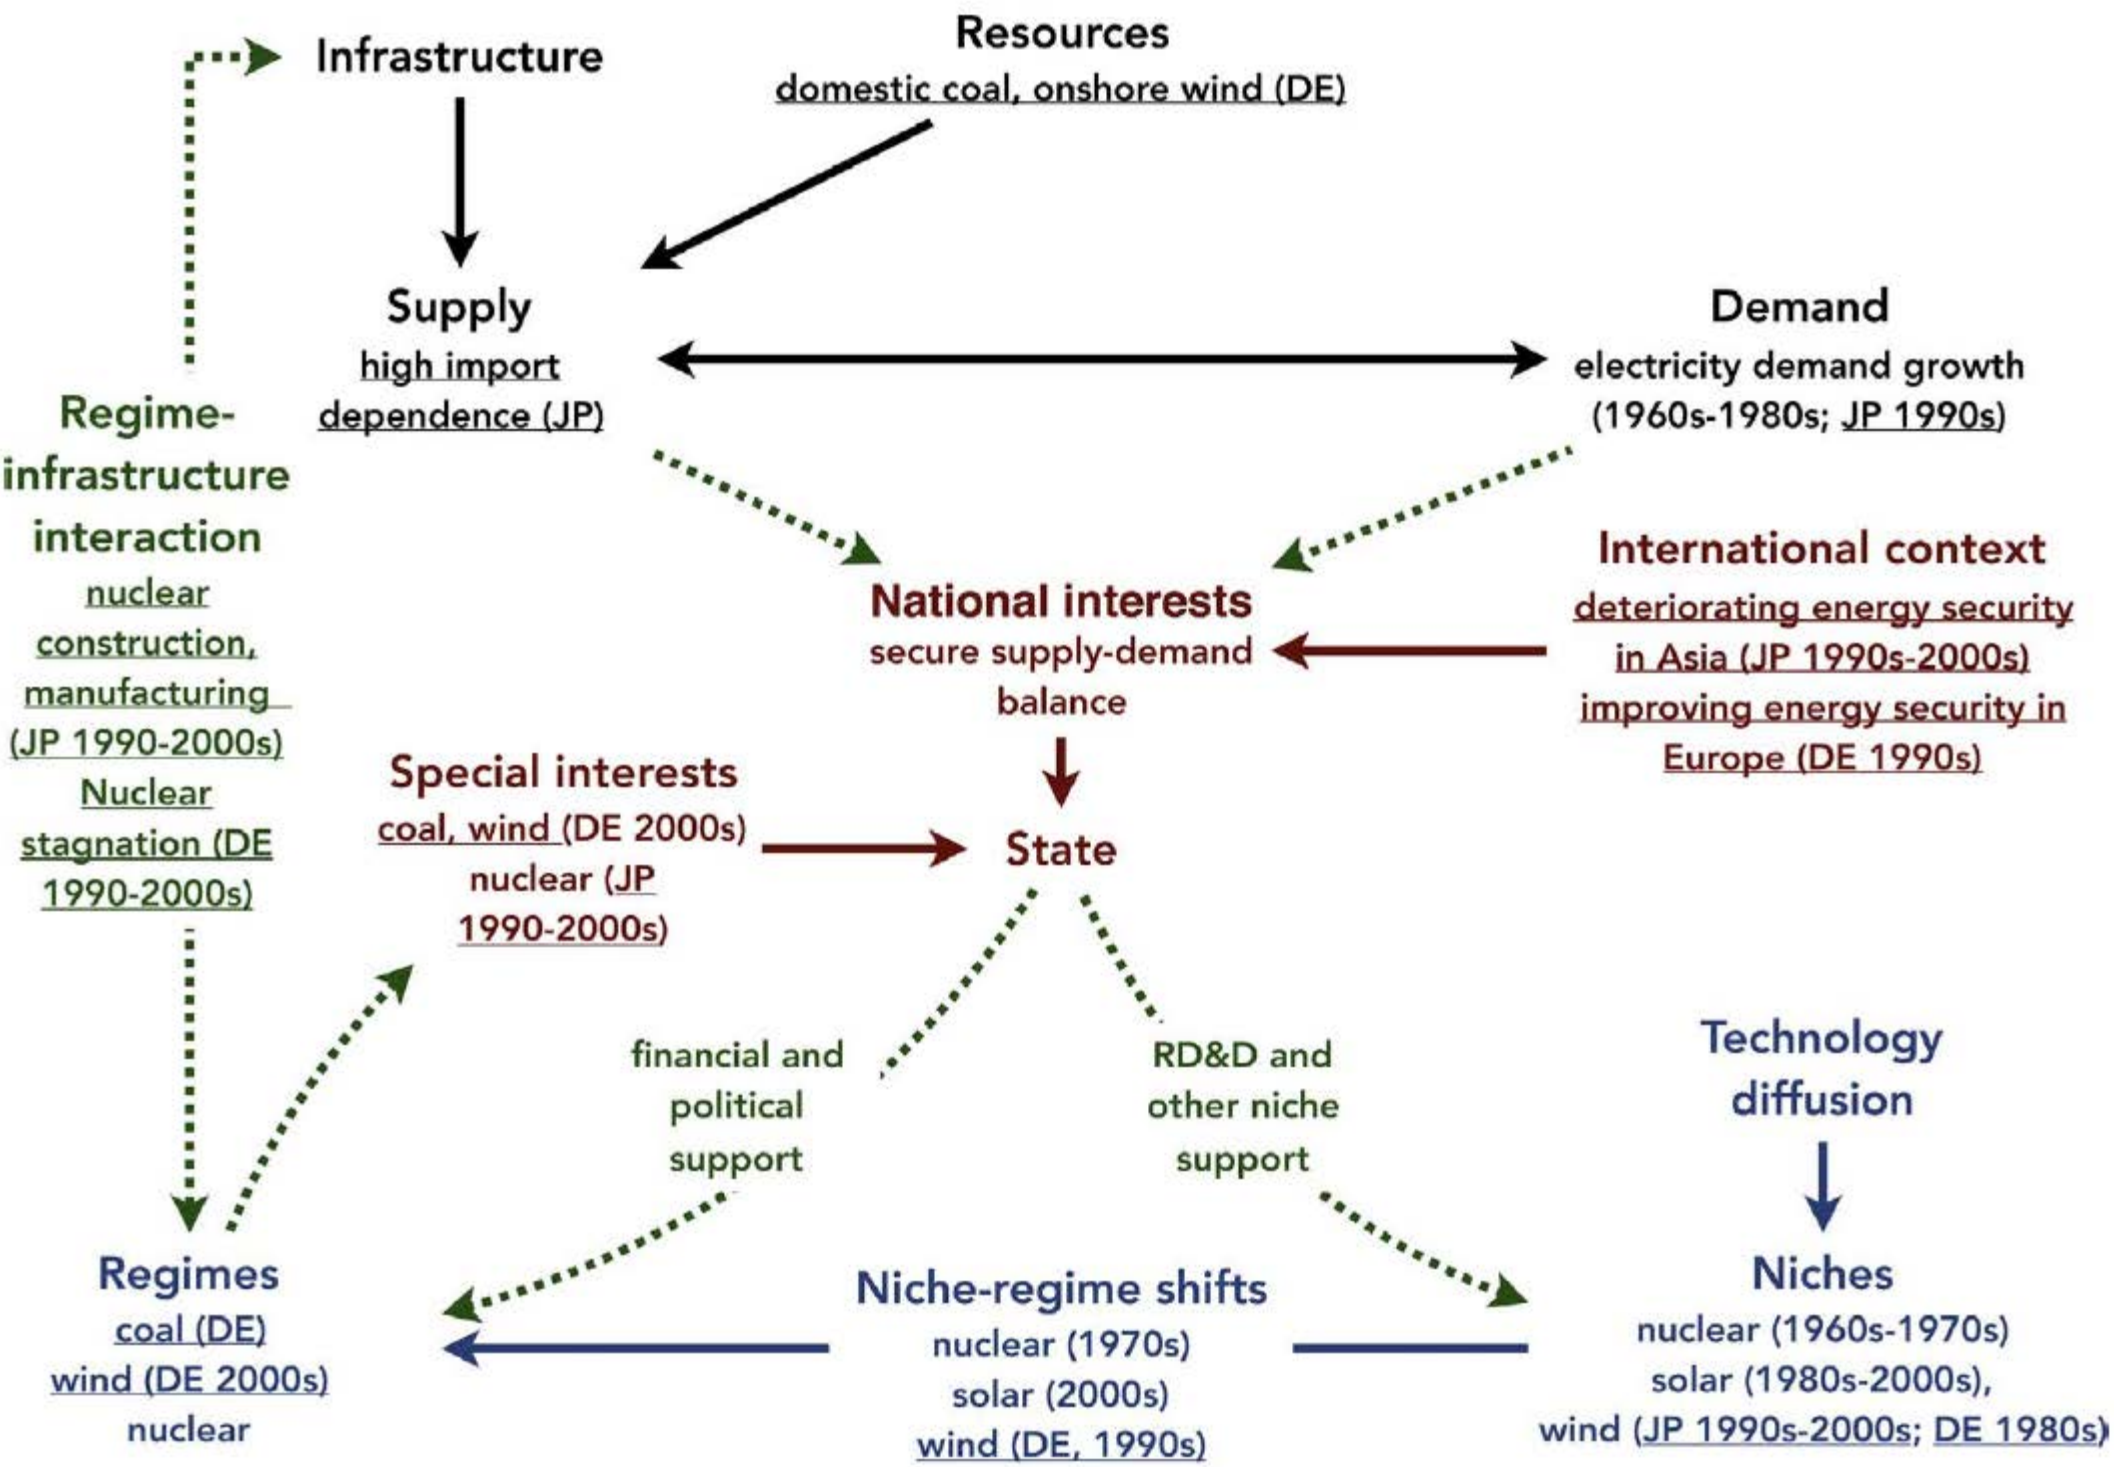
Infrastructure

Resources
domestic coal, onshore wind (DE)

Supply
high import dependence (JP)

Demand
electricity demand growth (1960s-1980s; JP 1990s)

Regime-infrastructure interaction
nuclear construction, manufacturing (JP 1990-2000s)
Nuclear stagnation (DE 1990-2000s)

National interests
secure supply-demand balance

International context
deteriorating energy security in Asia (JP 1990s-2000s)
improving energy security in Europe (DE 1990s)

Special interests
coal, wind (DE 2000s)
nuclear (JP 1990-2000s)

State

financial and political support

RD&D and other niche support

Technology diffusion

Regimes
coal (DE)
wind (DE 2000s)
nuclear

Niche-regime shifts
nuclear (1970s)
solar (2000s)
wind (DE, 1990s)

Niches
nuclear (1960s-1970s)
solar (1980s-2000s),
wind (JP 1990s-2000s; DE 1980s)